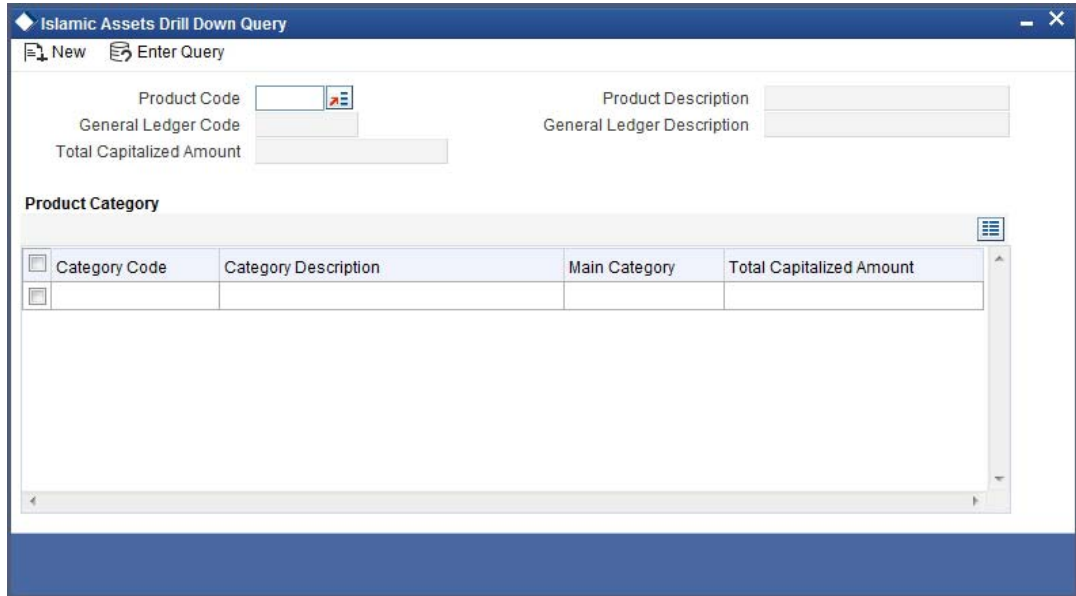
Islamic Assets Drill Down Query

New Enter Query

Product Code
General Ledger Code
Total Capitalized Amount
Product Description
General Ledger Description

Product Category

| Category Code | Category Description | Main Category | Total Capitalized Amount |
|---|---|---|---|
| | | | |